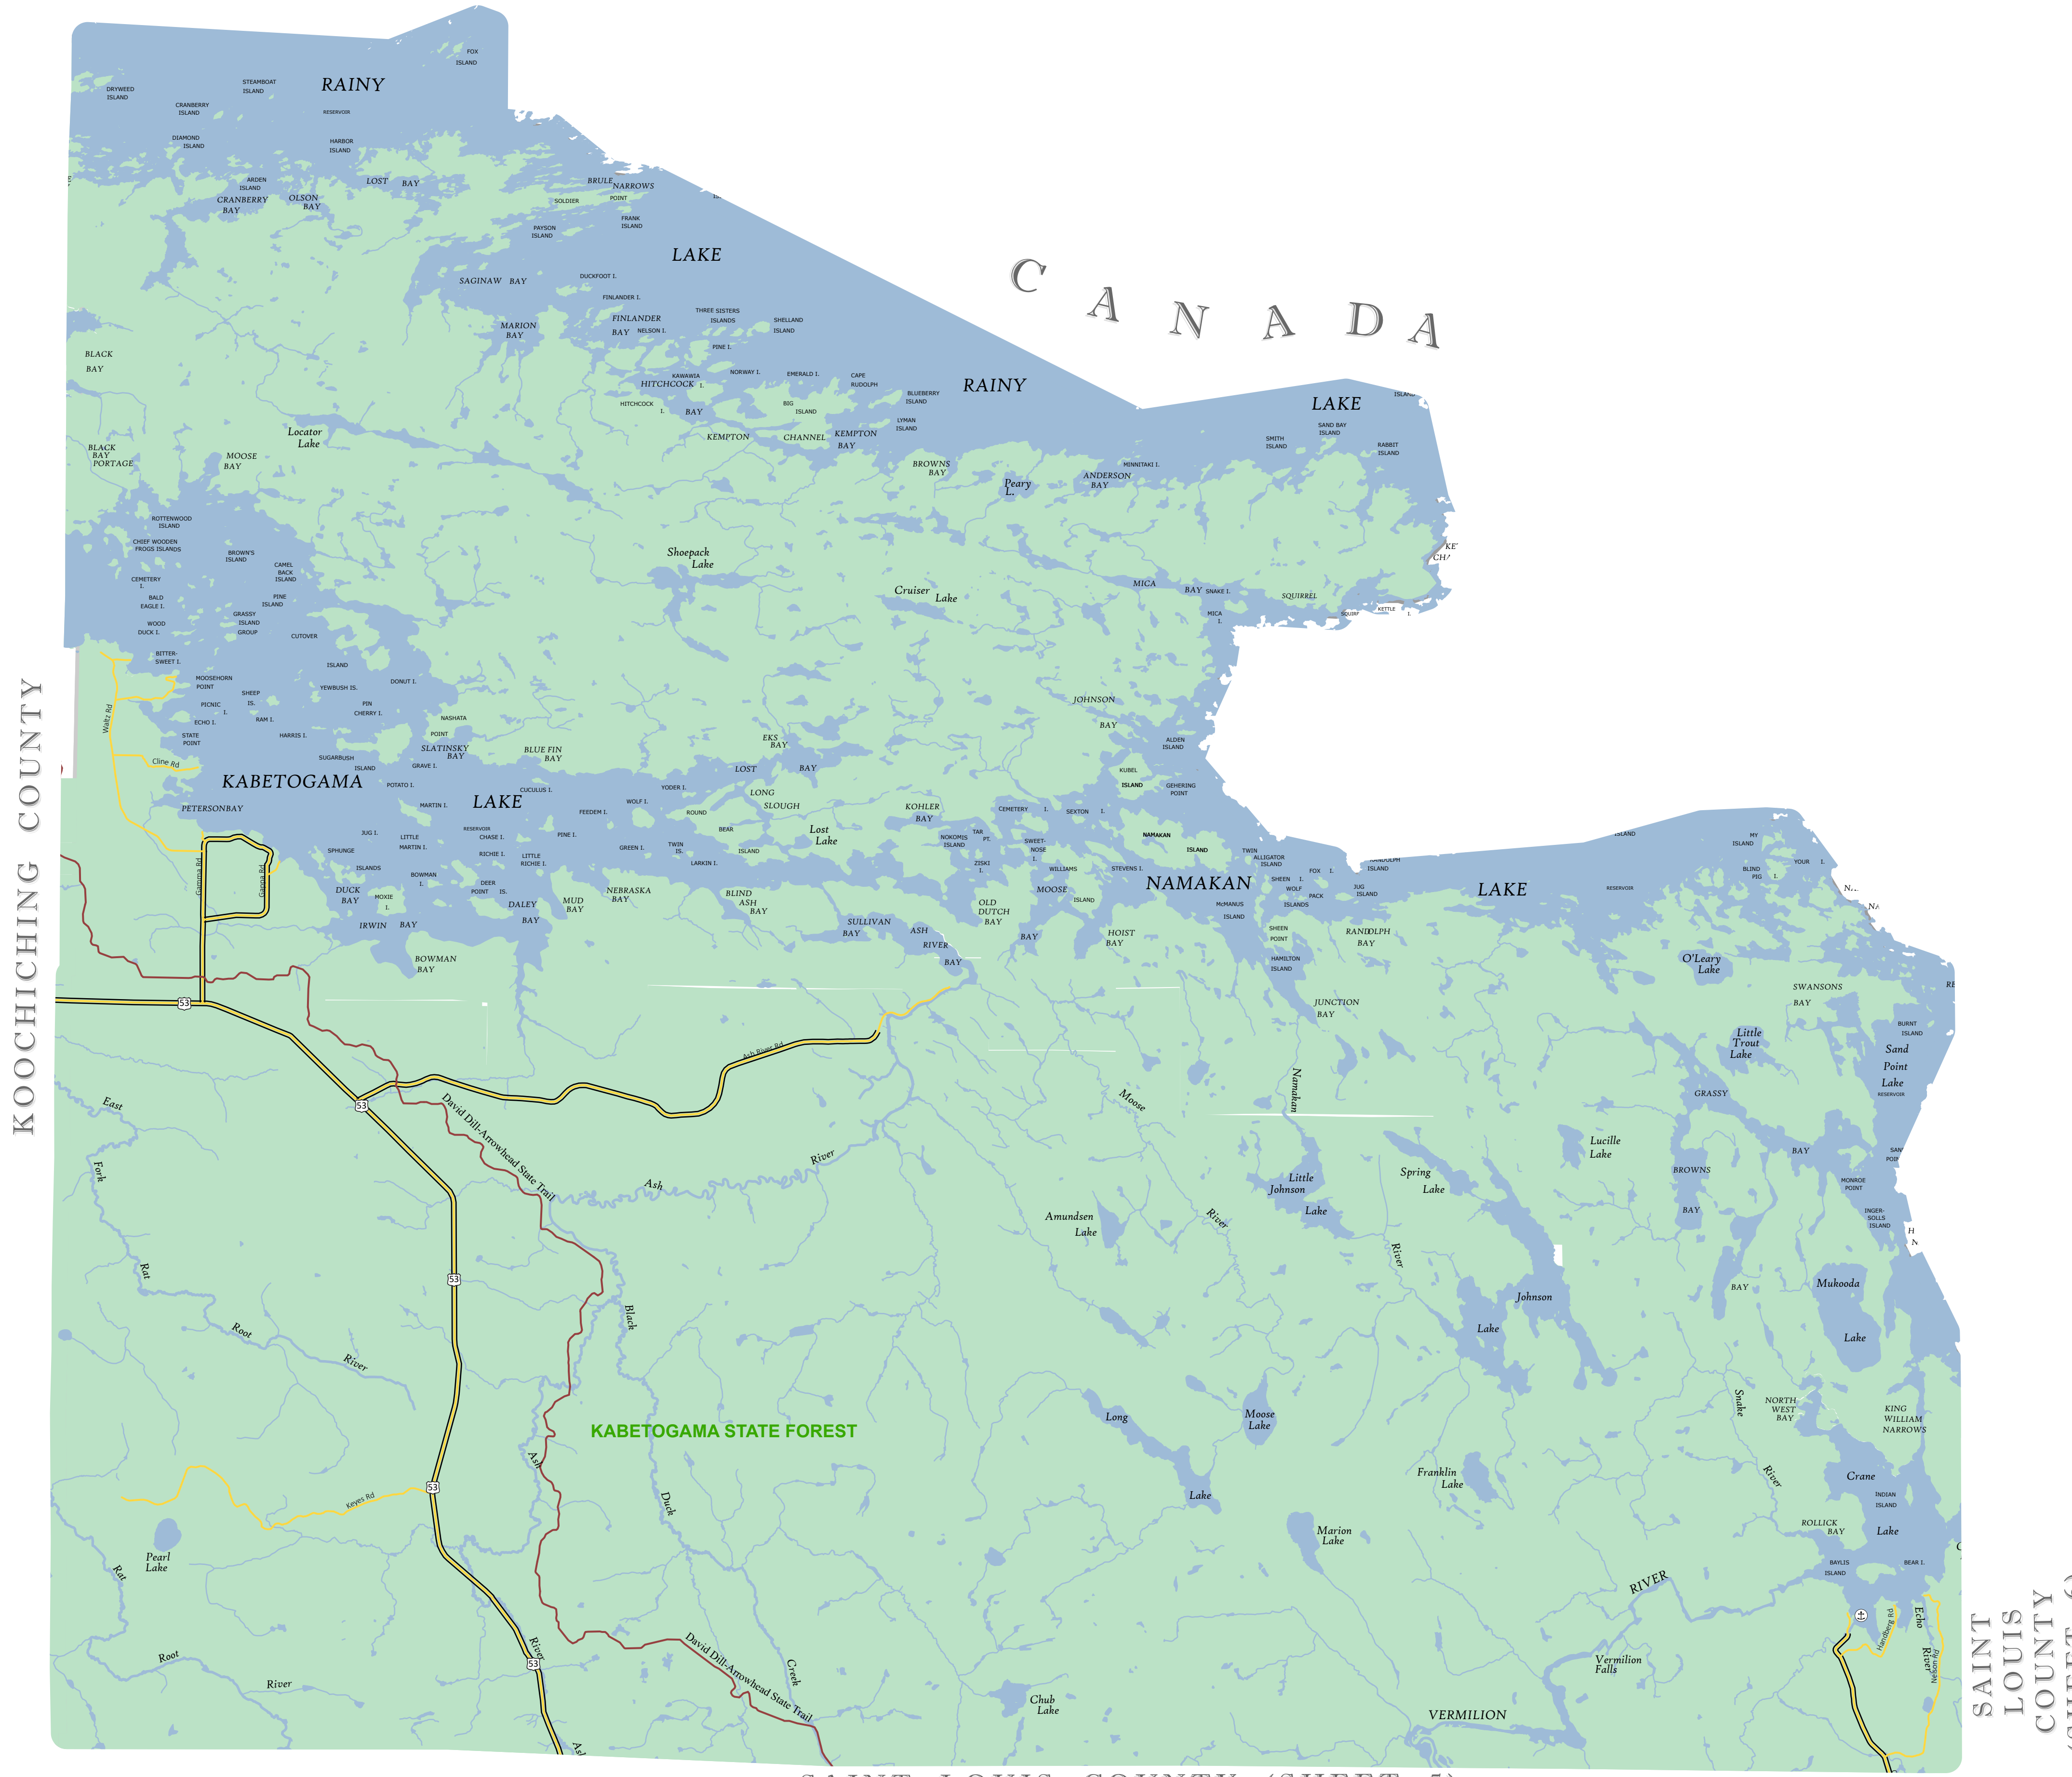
CANADA

KOOCHICHING COUNTY

SAINT LOUIS COUNTY

RAINY LAKE

DRYWEED ISLAND
STEAMBOAT ISLAND
FOX ISLAND
CRANBERRY ISLAND
RESERVOIR
DIAMOND ISLAND
HARBOR ISLAND
ARDEN ISLAND
CRANBERRY BAY
OLSON BAY
LOST BAY
BRULE NARROWS
SOLDIER POINT
FRANK ISLAND
PAYSON ISLAND
DUCKFOOT I.
SAGINAW BAY
FINLANDER I.
MARION BAY
FINLANDER BAY
NELSON I.
THREE SISTERS ISLANDS
SHELLAND ISLAND
PINE I.
BLACK BAY
KAWAWIA
HITCHCOCK I.
NORWAY I.
EMERALD I.
CAPE RUDOLPH
HITCHCOCK I.
BAY
BIG ISLAND
BLUEBERRY ISLAND
RAINY
LAKE
KEMPTON
CHANNEL
KEMPTON BAY
LYMAN ISLAND
SAND BAY ISLAND
SMITH ISLAND
RABBIT ISLAND
Locator Lake
BLACK BAY PORTAGE
MOOSE BAY
BROWNS BAY
Peary L.
MINNITAKI I.
ANDERSON BAY
ROTTENWOOD ISLAND
CHIEF WOODEN FROGS ISLANDS
BROWN'S ISLAND
Shoepack Lake
CAMEL BACK ISLAND
CEMETERY I.
Cruiser Lake
MICA BAY
SNAKE I.
SQUIRREL
SQUAW
KETTLE I.
BALD EAGLE I.
PINE ISLAND
MICA I.
GRASSY ISLAND GROUP
WOOD DUCK I.
CUTOVER
BITTER-SWEET I.
ISLAND
DONUT I.
MOOSEHORN POINT
YEWBUSH IS.
SHEEP IS.
JOHNSON BAY
PICNIC I.
PIN CHERRY I.
NASHATA POINT
ECHO I.
RAM I.
STATE POINT
HARRIS I.
SLATINSKY BAY
BLUE FIN BAY
EKS BAY
ALDEN ISLAND
Waltz Rd
SUGARBUSH ISLAND
GRAVE I.
LOST BAY
KUBEL ISLAND
Cline Rd
KABETOGAMA
POTATO I.
LAKE
CUCULUS I.
YODER I.
LONG SLOUGH
GEHERING POINT
PETERSONBAY
MARTIN I.
WOLF I.
FEEDEM I.
ROUND
KOHLER BAY
CEMETERY I.
SEXTON I.
RESERVOIR
JUG I.
LITTLE MARTIN I.
CHASE I.
PINE I.
BEAR
Lost Lake
NOKOMIS ISLAND
TAR PT.
NAMAKAN
SPHUNGE
RICHIE I.
LITTLE RICHIE I.
GREEN I.
TWIN IS.
ISLAND
SWEET-NOSE I.
ISLAND
TWIN ALLIGATOR ISLAND
RANDOLPH ISLAND
Gamma Rd
Gamma Rd
ISLANDS
BOWMAN I.
LARKIN I.
ZISKI I.
WILLIAMS
STEVENS I.
FOX I.
DEER POINT IS.
SHEEN I.
DUCK BAY
MOXIE I.
NEBRASKA BAY
BLIND ASH BAY
MOOSE
ISLAND
NAMAKAN
WOLF
PACK
JUG ISLAND
LAKE
RESERVOIR
MY ISLAND
YOUR I.
BLIND PIG I.
DALEY BAY
MUD BAY
OLD DUTCH BAY
McMANUS ISLAND
ISLANDS
IRWIN BAY
SULLIVAN BAY
ASH RIVER BAY
BAY
HOIST BAY
SHEEN POINT
RANDOLPH BAY
BOWMAN BAY
HAMILTON ISLAND
O'Leary Lake
SWANSONS BAY
53
JUNCTION BAY
BURNT ISLAND
Ash River Rd
Little Trout Lake
Sand Point Lake
RESERVOIR
GRASSY
53
East Fork
David Dill-Arrowhead State Trail
Moose
Namakan
River
Ash
Lucille Lake
BAY
SAND POINT
BROWNS BAY
MONROE POINT
INGER-SOLLS ISLAND
Spring Lake
Little Johnson Lake
Amundsen Lake
River
River
Rat
53
Root River
Black
Johnson Lake
BAY
Mukooda Lake
KABETOGAMA STATE FOREST
Long Lake
Moose Lake
Snake
NORTH-WEST BAY
KING WILLIAM NARROWS
Ash
53
Keyes Rd
Duck
Franklin Lake
River
Crane
INDIAN ISLAND
ROLLICK BAY
Lake
Pearl Lake
Rat
Marion Lake
BAYLIS ISLAND
BEAR I.
RIVER
Root
River
River
53
Creek
David Dill-Arrowhead State Trail
Vermilion Falls
Handberg Rd
Echo River
Nelson Rd
Chub Lake
VERMILION
Ash
SAINT LOUIS COUNTY (SHEET 5)